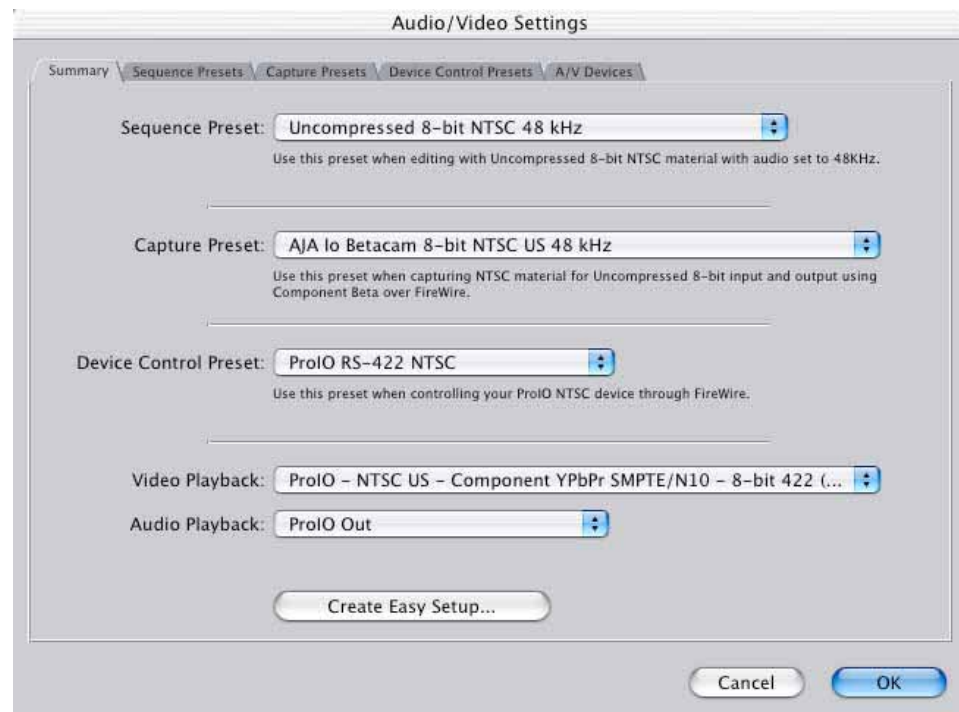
Audio/Video Settings

Summary | Sequence Presets | Capture Presets | Device Control Presets | A/V Devices

Sequence Preset: Uncompressed 8-bit NTSC 48 kHz

Use this preset when editing with Uncompressed 8-bit NTSC material with audio set to 48KHz.

Capture Preset: AJA Io Betacam 8-bit NTSC US 48 kHz

Use this preset when capturing NTSC material for Uncompressed 8-bit input and output using Component Beta over FireWire.

Device Control Preset: ProIO RS-422 NTSC

Use this preset when controlling your ProIO NTSC device through FireWire.

Video Playback: ProIO – NTSC US – Component YPbPr SMPTE/N10 – 8-bit 422 (...

Audio Playback: ProIO Out

Create Easy Setup...

Cancel

OK